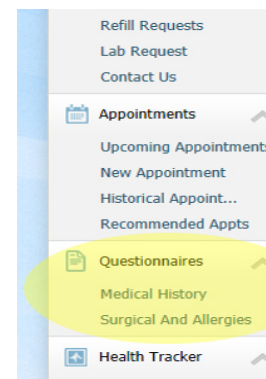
Refill Requests
Lab Request
Contact Us

Appointments
Upcoming Appointment
New Appointment
Historical Appoint...
Recommended Appts

Questionnaires
Medical History
Surgical And Allergies

Health Tracker